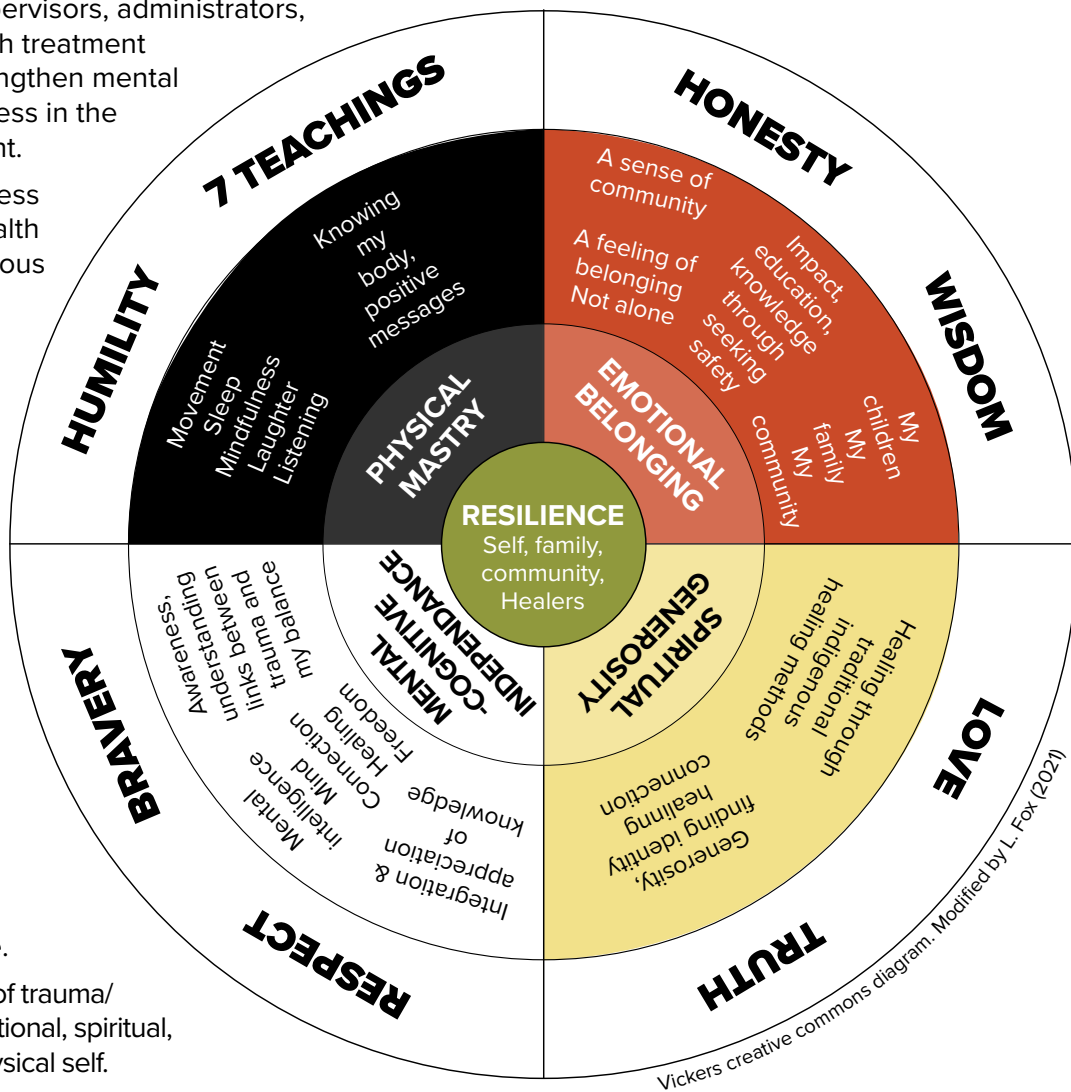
ervisors, administrators,
h treatment
ngthen mental
ess in the
nt.

ess
alth
ous

7 TEACHINGS

HONESTY

WISDOM

LOVE

TRUTH

RESPECT

BRAVERY

HUMILITY

Knowing my body, positive messages

Movement
Sleep
Mindfulness
Laughter
Listening

PHYSICAL MASTRY

A sense of community

A feeling of belonging
Not alone

Impact, education, knowledge through seeking safety

My children
My family
My community

EMOTIONAL BELONGING

RESILIENCE
Self, family, community, Healers

Awareness, Aunderstanding understanding links between trauma and trauma and my balance

Freedom
Healing
Connection
Mind
intelligence
Mental

Integration & appreciation of knowledge

MENTAL -COGNITIVE INDEPENDANCE

Healing through traditional indigenous healing methods

Generosity, finding identity healing connection

SPIRITUAL GENEROSITY

Vickers creative commons diagram. Modified by L. Fox (2021)

.

of trauma/
tional, spiritual,
ysical self.